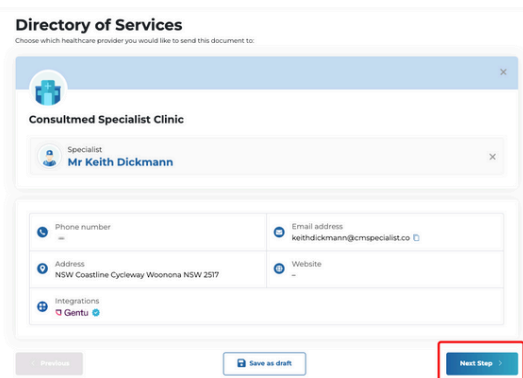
Directory of Services

Choose which healthcare provider you would like to send this document to:

×

Consultmed Specialist Clinic

Specialist
Mr Keith Dickmann

×

Phone number
–

Email address
keithdickmann@cmspecialist.co

Address
NSW Coastline Cycleway Woonona NSW 2517

Website
–

Integrations
Gentu

< Previous

Save as draft

Next Step >